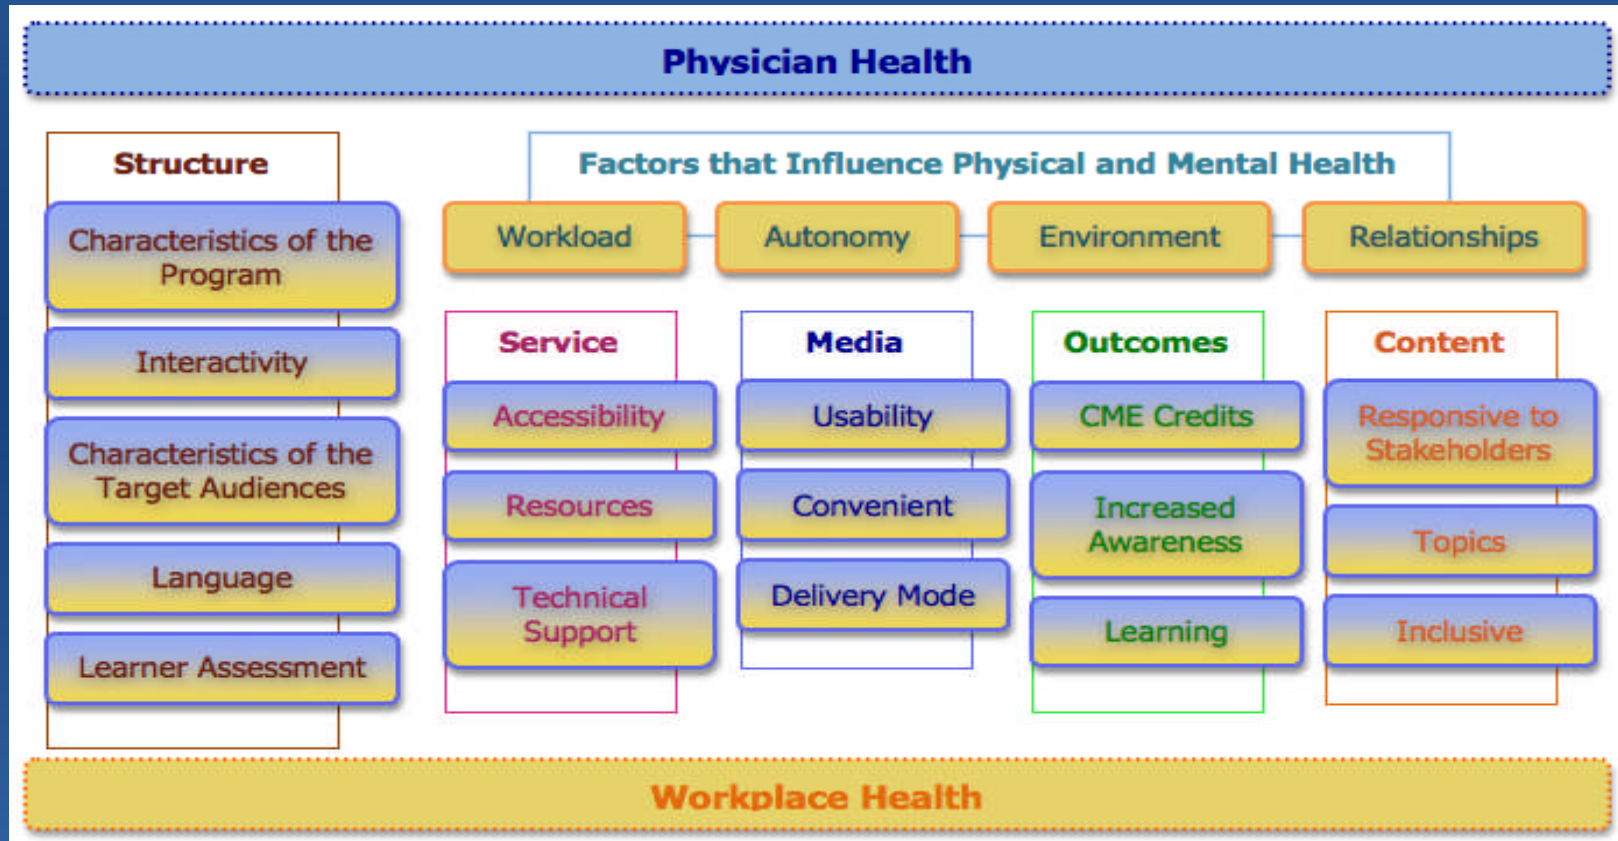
Physician Health

Structure

Characteristics of the Program

Interactivity

Characteristics of the Target Audiences

Language

Learner Assessment

Factors that Influence Physical and Mental Health

Workload

Autonomy

Environment

Relationships

Service

Accessibility

Resources

Technical Support

Media

Usability

Convenient

Delivery Mode

Outcomes

CME Credits

Increased Awareness

Learning

Content

Responsive to Stakeholders

Topics

Inclusive

Workplace Health